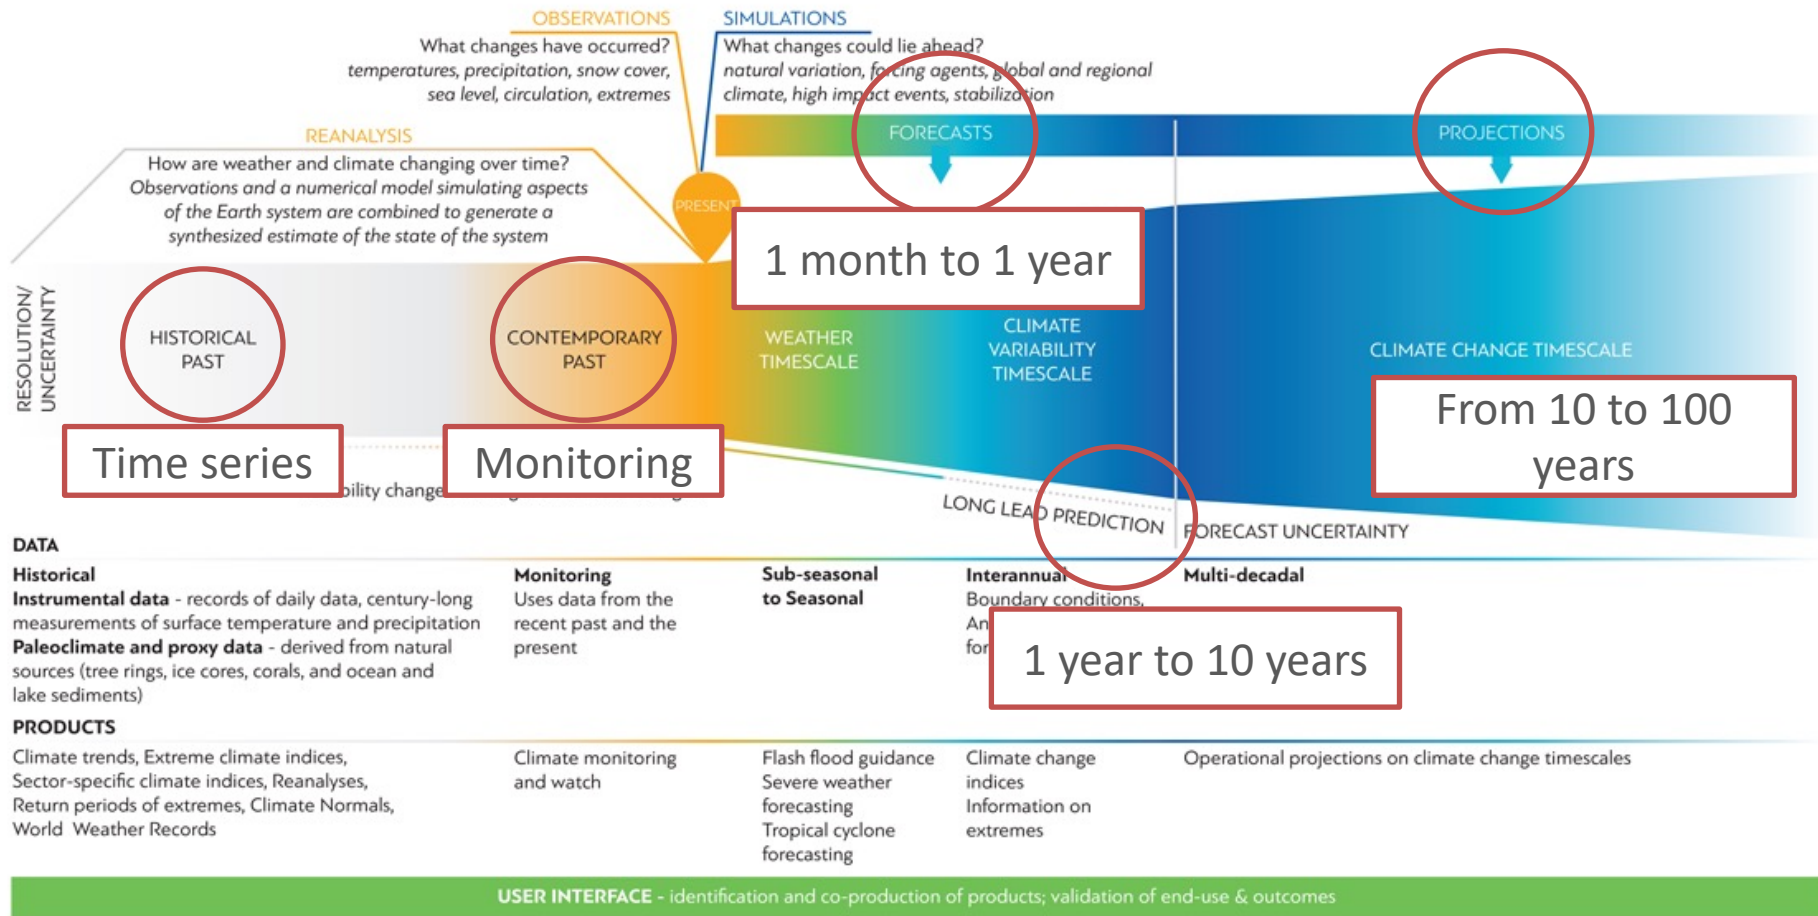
OBSERVATIONS
What changes have occurred?
temperatures, precipitation, snow cover, sea level, circulation, extremes

SIMULATIONS
What changes could lie ahead?
natural variation, forcing agents, global and regional climate, high impact events, stabilization

REANALYSIS
How are weather and climate changing over time?
Observations and a numerical model simulating aspects of the Earth system are combined to generate a synthesized estimate of the state of the system

PRESENT

FORECASTS

PROJECTIONS

1 month to 1 year

RESOLUTION/ UNCERTAINTY

HISTORICAL PAST

CONTEMPORARY PAST

WEATHER TIMESCALE

CLIMATE VARIABILITY TIMESCALE

CLIMATE CHANGE TIMESCALE

From 10 to 100 years

Time series

Monitoring

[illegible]bility change

LONG LEAD PREDICTION

FORECAST UNCERTAINTY

DATA

Historical
Instrumental data - records of daily data, century-long measurements of surface temperature and precipitation
Paleoclimate and proxy data - derived from natural sources (tree rings, ice cores, corals, and ocean and lake sediments)

Monitoring
Uses data from the recent past and the present

Sub-seasonal to Seasonal

Interannual
Boundary conditions,
An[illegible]
for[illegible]

Multi-decadal

1 year to 10 years

PRODUCTS

Climate trends, Extreme climate indices, Sector-specific climate indices, Reanalyses, Return periods of extremes, Climate Normals, World Weather Records

Climate monitoring and watch

Flash flood guidance
Severe weather forecasting
Tropical cyclone forecasting

Climate change indices
Information on extremes

Operational projections on climate change timescales

USER INTERFACE - identification and co-production of products; validation of end-use & outcomes